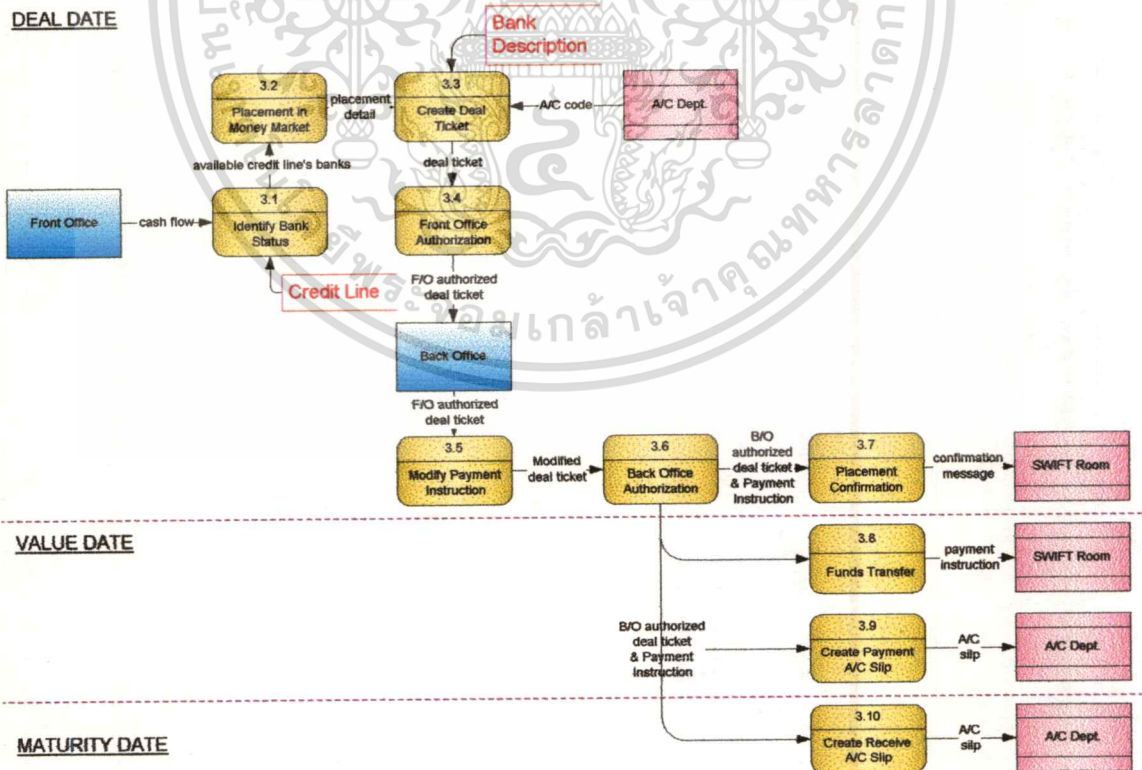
DEAL DATE

Bank Description

3.2
Placement in Money Market

placement detail

3.3
Create Deal Ticket

A/C code

A/C Dept.

available credit line's banks

deal ticket

Front Office

cash flow

3.1
Identify Bank Status

3.4
Front Office Authorization

Credit Line

F/O authorized deal ticket

Back Office

F/O authorized deal ticket

3.5
Modify Payment Instruction

Modified deal ticket

3.6
Back Office Authorization

B/O authorized deal ticket & Payment Instruction

3.7
Placement Confirmation

confirmation message

SWIFT Room

VALUE DATE

3.8
Funds Transfer

payment instruction

SWIFT Room

B/O authorized deal ticket & Payment Instruction

3.9
Create Payment A/C Slip

A/C silp

A/C Dept.

MATURITY DATE

3.10
Create Receive A/C Slip

A/C silp

A/C Dept.